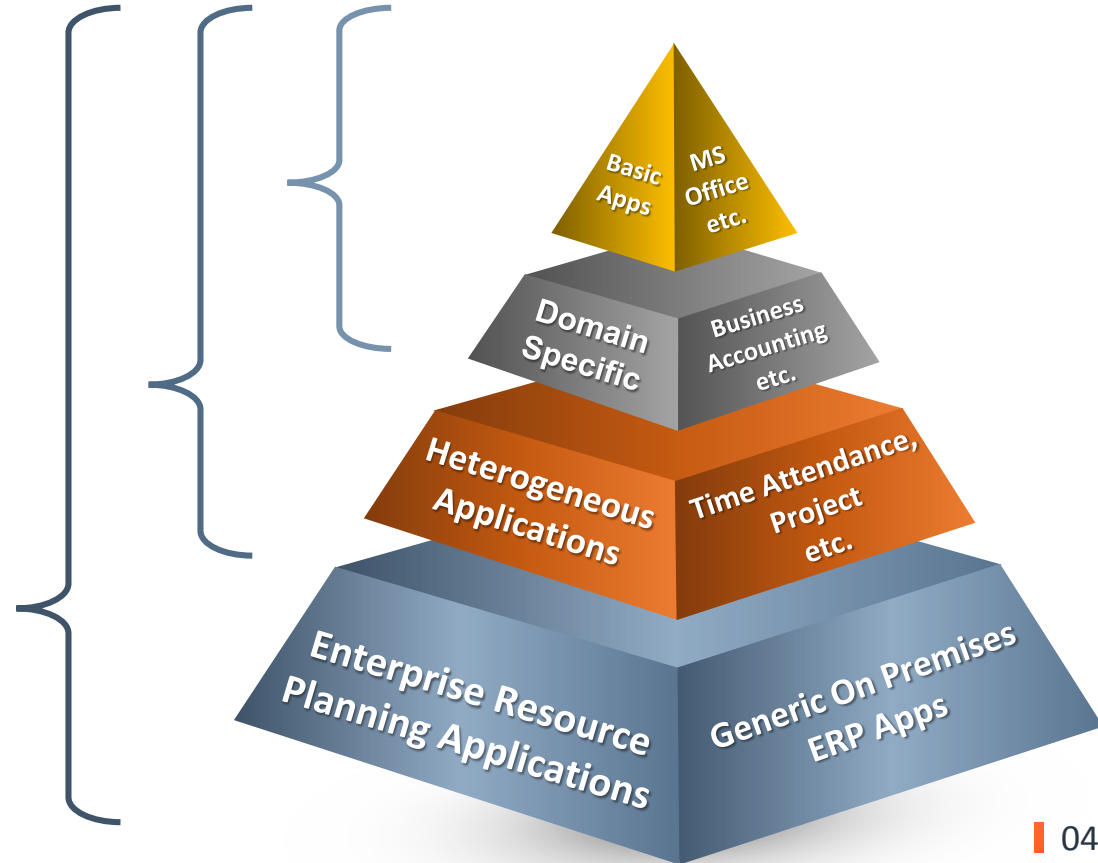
Basic Apps

MS Office etc.

Domain Specific

Business Accounting etc.

Heterogeneous Applications

Time Attendance, Project etc.

Enterprise Resource Planning Applications

Generic On Premises ERP Apps

04